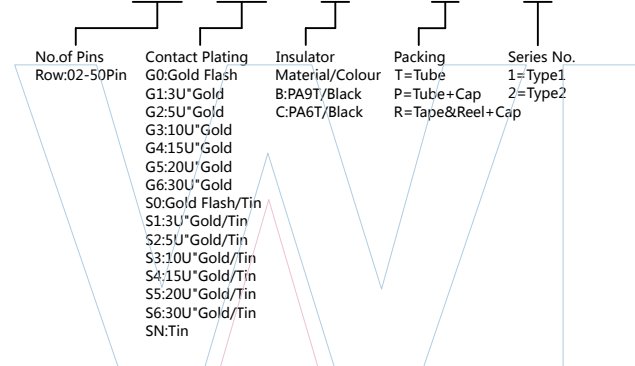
No.of Pins
Row:02-50Pin

Contact Plating
G0:Gold Flash
G1:3U"Gold
G2:5U"Gold
G3:10U"Gold
G4:15U"Gold
G5:20U"Gold
G6:30U"Gold
S0:Gold Flash/Tin
S1:3U"Gold/Tin
S2:5U"Gold/Tin
S3:10U"Gold/Tin
S4:15U"Gold/Tin
S5:20U"Gold/Tin
S6:30U"Gold/Tin
SN:Tin

Insulator
Material/Colour
B:PA9T/Black
C:PA6T/Black

Packing
T=Tube
P=Tube+Cap
R=Tape&Reel+Cap

Series No.
1=Type1
2=Type2